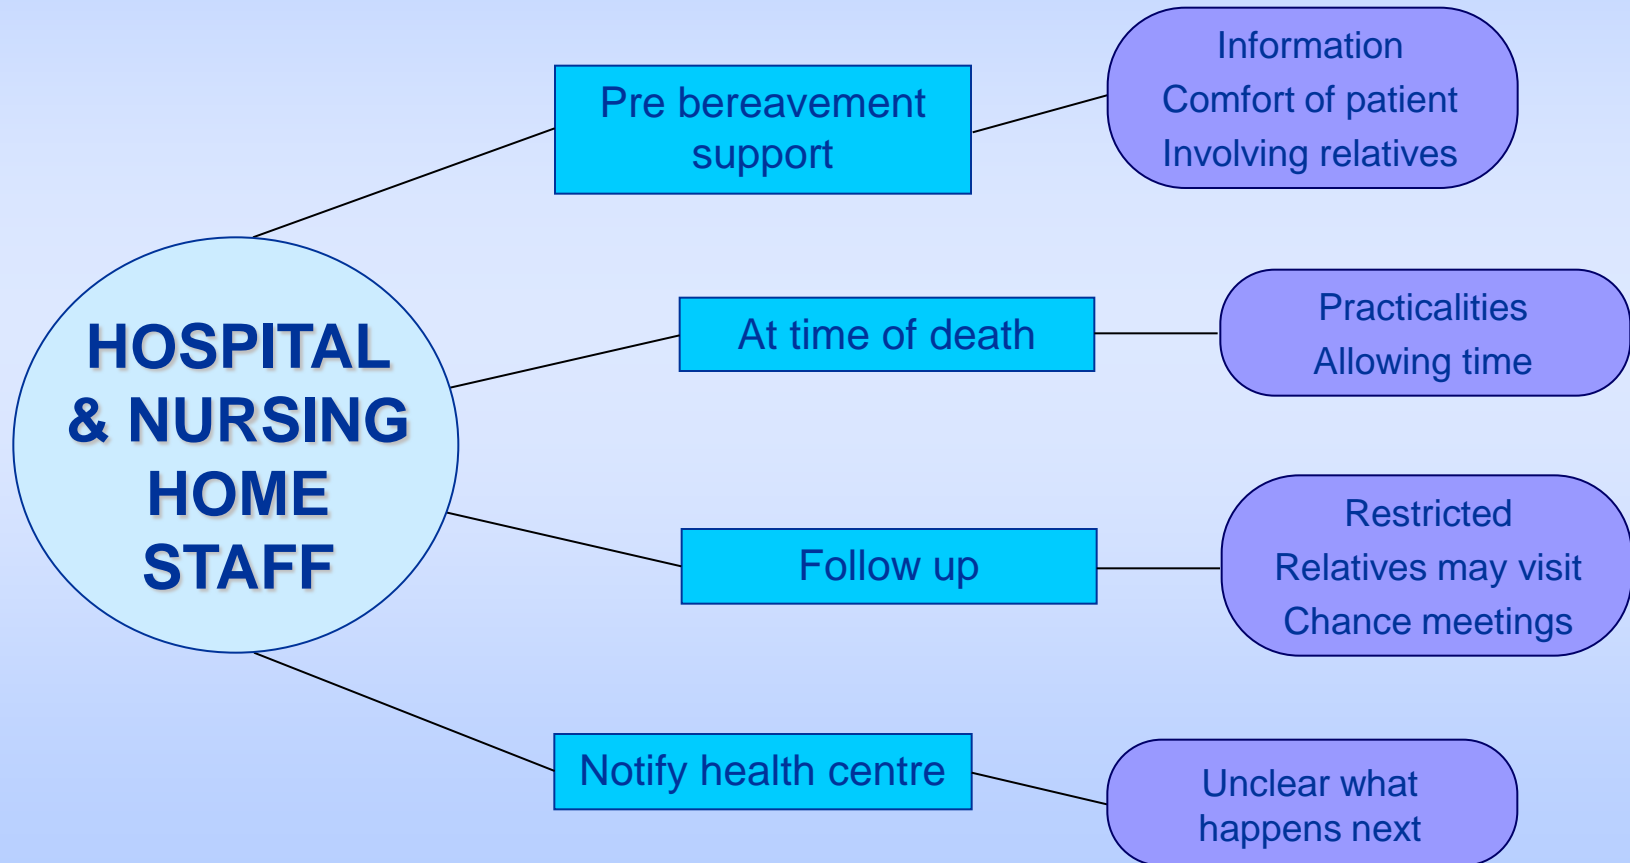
HOSPITAL & NURSING HOME STAFF

Pre bereavement support

Information
Comfort of patient
Involving relatives

At time of death

Practicalities
Allowing time

Follow up

Restricted
Relatives may visit
Chance meetings

Notify health centre

Unclear what happens next